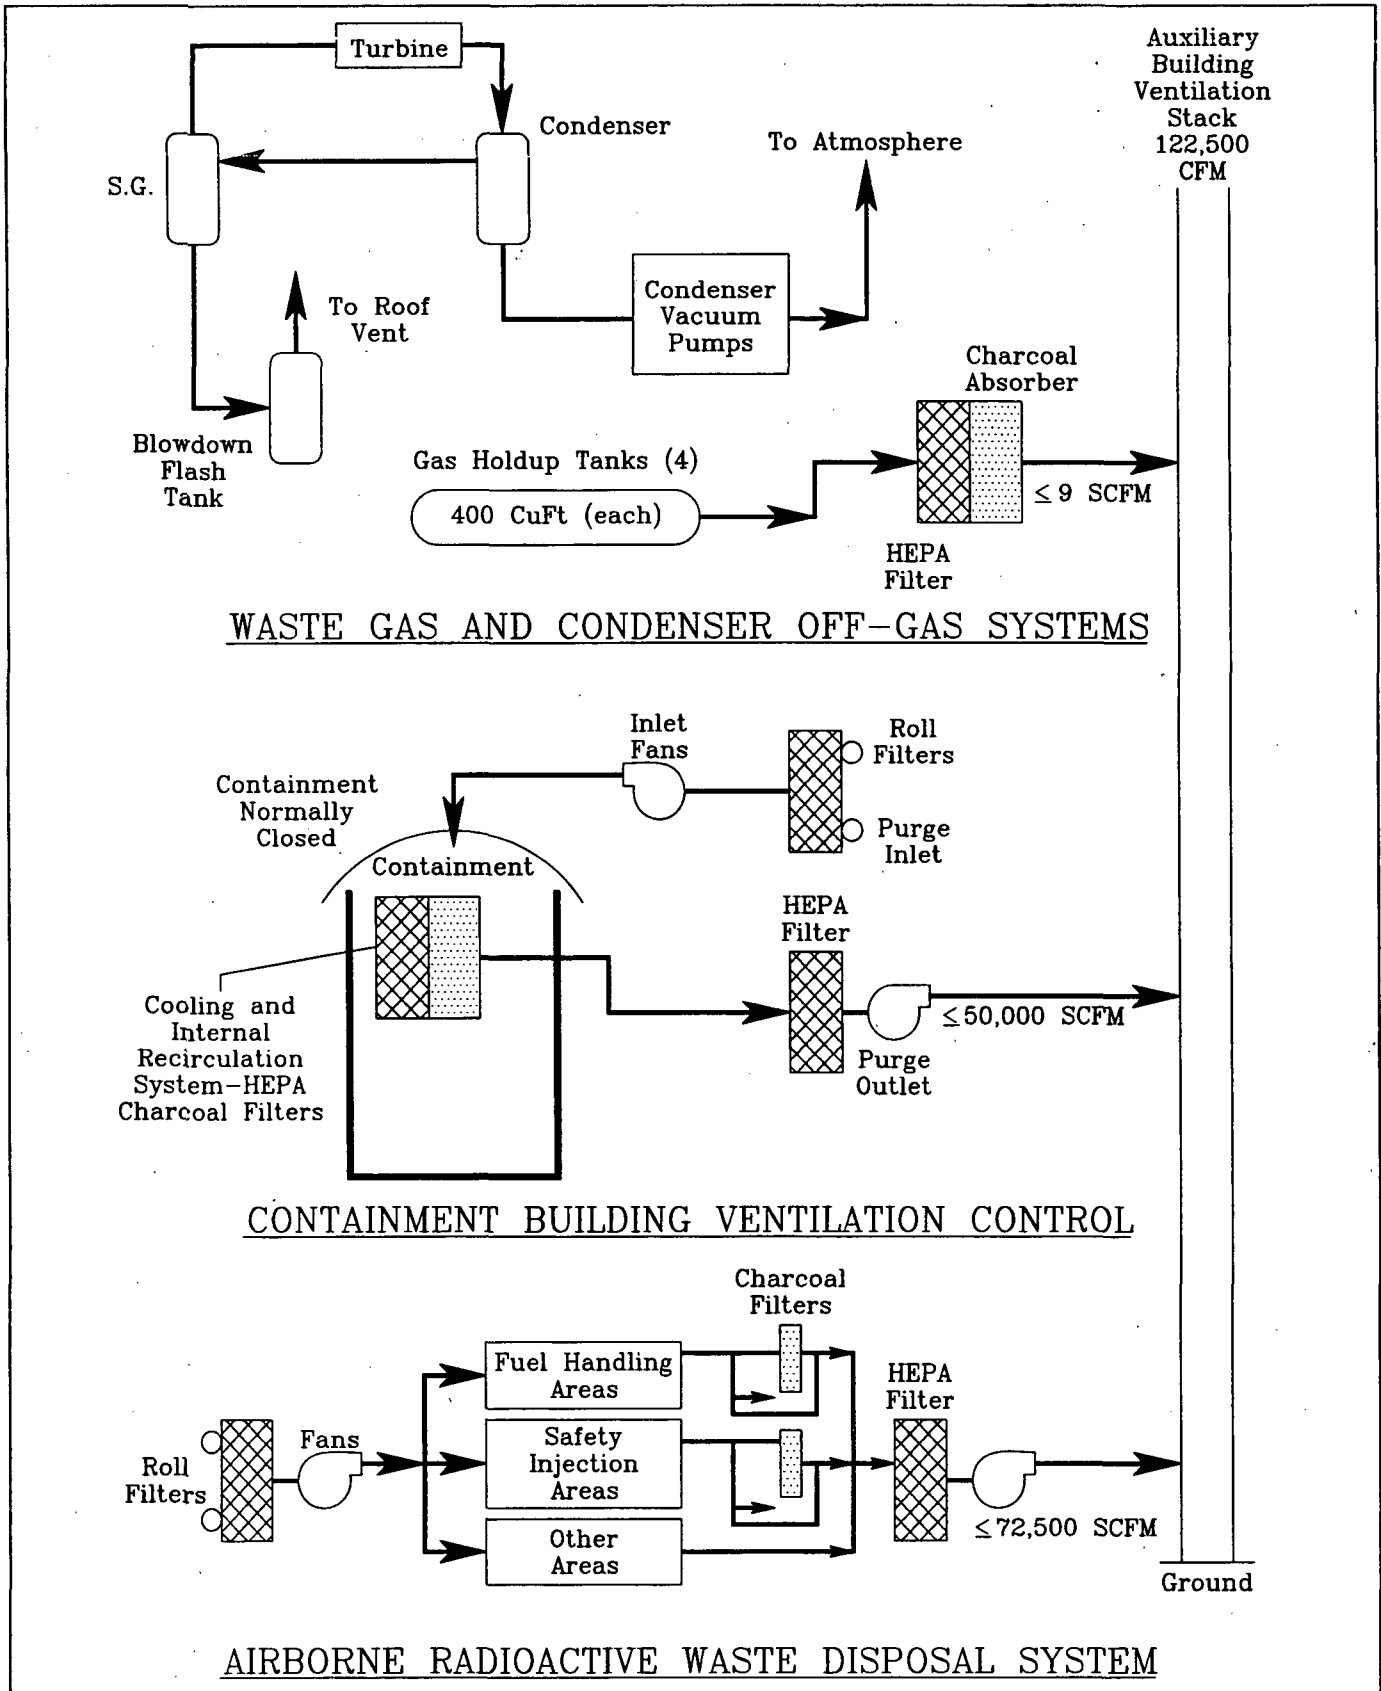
Turbine

Auxiliary Building Ventilation Stack 122,500 CFM

Condenser

S.G.

To Atmosphere

To Roof Vent

Condenser Vacuum Pumps

Charcoal Absorber

Blowdown Flash Tank

Gas Holdup Tanks (4)

400 CuFt (each)

$\leq$ 9 SCFM

HEPA Filter

WASTE GAS AND CONDENSER OFF-GAS SYSTEMS

Inlet Fans

Roll Filters

Containment Normally Closed

Purge Inlet

Containment

HEPA Filter

Cooling and Internal Recirculation System-HEPA Charcoal Filters

$\leq$50,000 SCFM

Purge Outlet

CONTAINMENT BUILDING VENTILATION CONTROL

Charcoal Filters

Fuel Handling Areas

HEPA Filter

Fans

Roll Filters

Safety Injection Areas

Other Areas

$\leq$72,500 SCFM

Ground

AIRBORNE RADIOACTIVE WASTE DISPOSAL SYSTEM